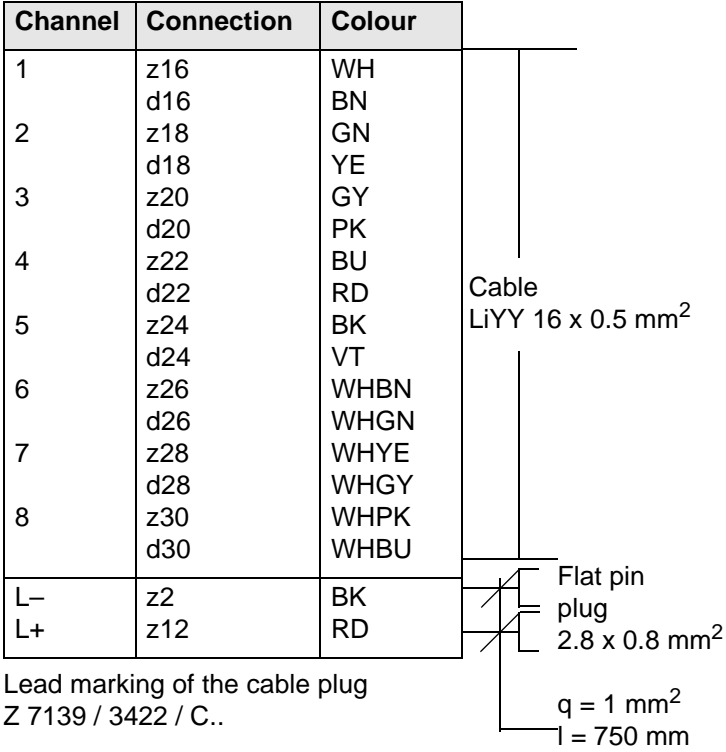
| Channel | Connection | Colour |
|---|---|---|
| 1 | z16 | WH |
| | d16 | BN |
| 2 | z18 | GN |
| | d18 | YE |
| 3 | z20 | GY |
| | d20 | PK |
| 4 | z22 | BU |
| | d22 | RD |
| 5 | z24 | BK |
| | d24 | VT |
| 6 | z26 | WHBN |
| | d26 | WHGN |
| 7 | z28 | WHYE |
| | d28 | WHGY |
| 8 | z30 | WHPK |
| | d30 | WHBU |
| L– | z2 | BK |
| L+ | z12 | RD |

Cable
LiYY 16 x 0.5 mm$^2$

Flat pin plug
2.8 x 0.8 mm$^2$

q = 1 mm$^2$
l = 750 mm

Lead marking of the cable plug
Z 7139 / 3422 / C..